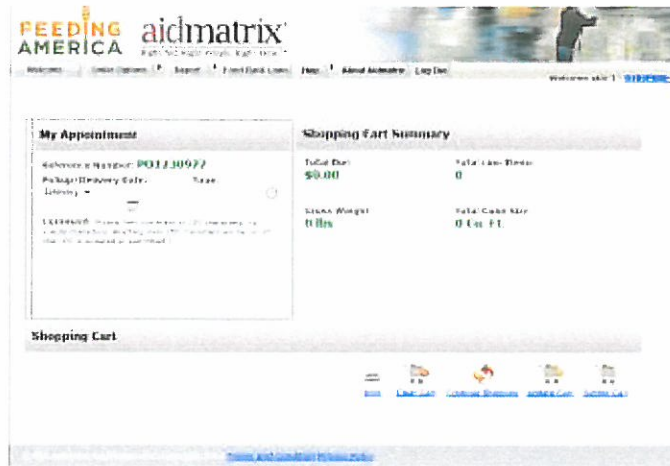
FEEDING AMERICA aidmatrix
Right Aid. Right Time. Right Place.

Welcome | Order Options | Report | Food Bank Links | Help | About Aidmatrix | Log Out

Welcome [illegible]

My Appointment

Reference Number: PO1730977
Pickup/Delivery Date: Time:
Delivery

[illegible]

Shopping Cart Summary

Total Due: $0.00
Total Line Items: 0
Gross Weight: 0 lbs
Total Cube Size: 0 Cu. Ft.

Shopping Cart

Print | Clear Cart | Continue Shopping | Update Cart | Submit Cart

Terms and Conditions Privacy Policy